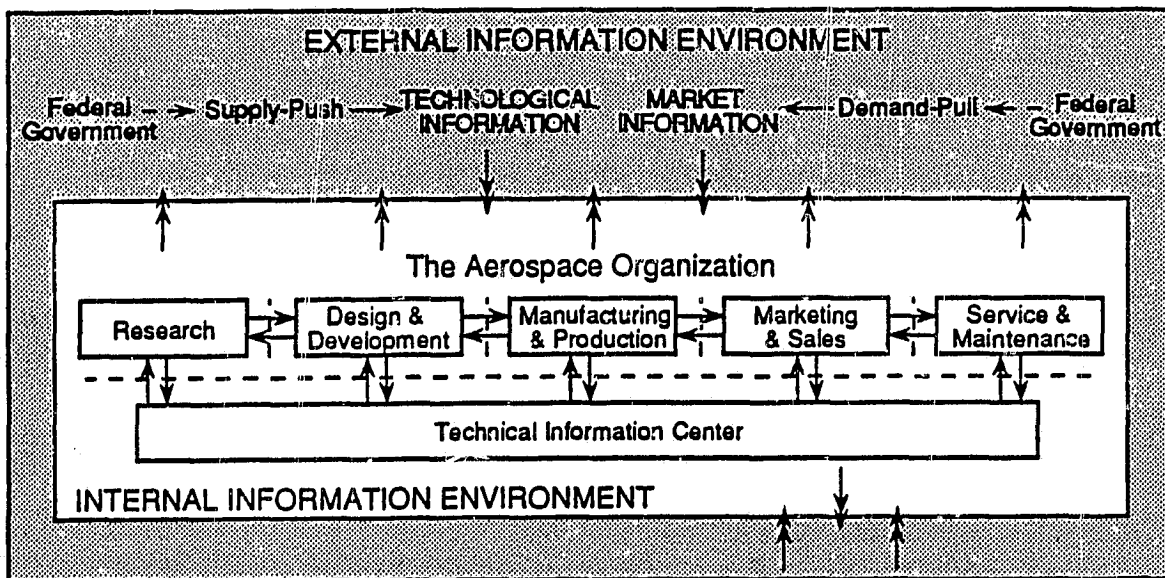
EXTERNAL INFORMATION ENVIRONMENT

Federal Government → Supply-Push → TECHNOLOGICAL INFORMATION

MARKET INFORMATION ← Demand-Pull ← Federal Government

The Aerospace Organization

Research

Design & Development

Manufacturing & Production

Marketing & Sales

Service & Maintenance

Technical Information Center

INTERNAL INFORMATION ENVIRONMENT